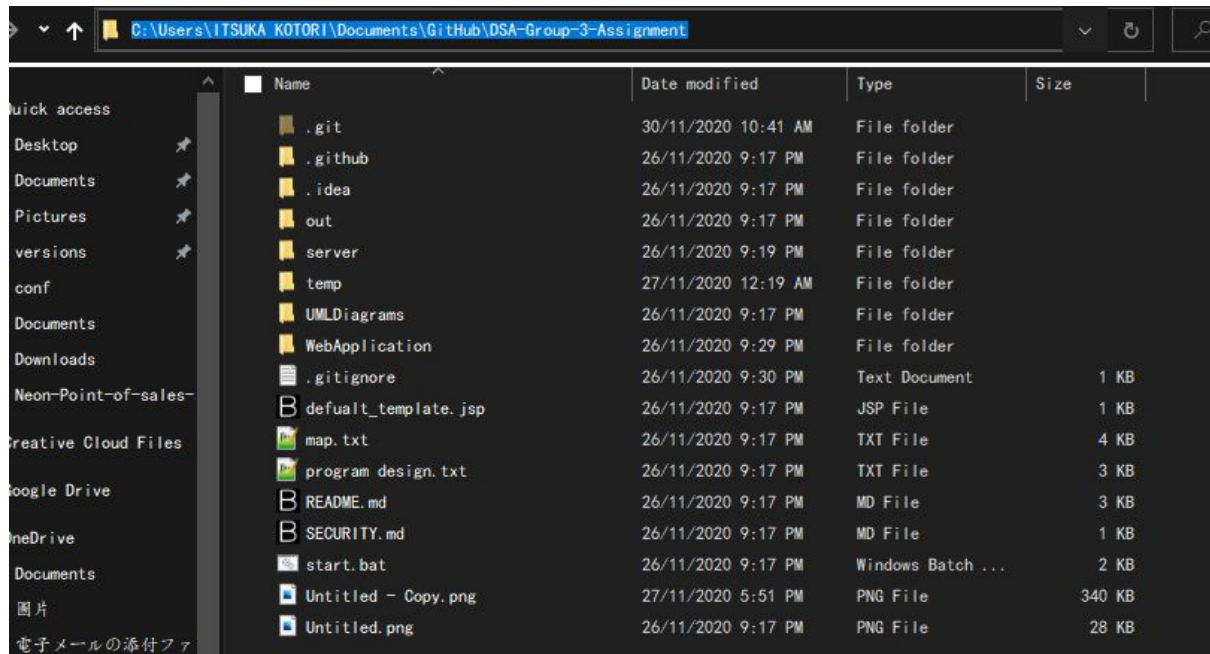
C:\Users\ITSUKA KOTORI\Documents\GitHub\DSA-Group-3-Assignment

uick access
Desktop
Documents
Pictures
versions
conf
Documents
Downloads
Neon-Point-of-sales-
reative Cloud Files
oogle Drive
neDrive
Documents
图片
電子メールの添付ファ

| Name | Date modified | Type | Size |
|---|---|---|---|
| .git | 30/11/2020 10:41 AM | File folder | |
| .github | 26/11/2020 9:17 PM | File folder | |
| .idea | 26/11/2020 9:17 PM | File folder | |
| out | 26/11/2020 9:17 PM | File folder | |
| server | 26/11/2020 9:19 PM | File folder | |
| temp | 27/11/2020 12:19 AM | File folder | |
| UMLDiagrams | 26/11/2020 9:17 PM | File folder | |
| WebApplication | 26/11/2020 9:29 PM | File folder | |
| .gitignore | 26/11/2020 9:30 PM | Text Document | 1 KB |
| defualt_template.jsp | 26/11/2020 9:17 PM | JSP File | 1 KB |
| map.txt | 26/11/2020 9:17 PM | TXT File | 4 KB |
| program design.txt | 26/11/2020 9:17 PM | TXT File | 3 KB |
| README.md | 26/11/2020 9:17 PM | MD File | 3 KB |
| SECURITY.md | 26/11/2020 9:17 PM | MD File | 1 KB |
| start.bat | 26/11/2020 9:17 PM | Windows Batch ... | 2 KB |
| Untitled - Copy.png | 27/11/2020 5:51 PM | PNG File | 340 KB |
| Untitled.png | 26/11/2020 9:17 PM | PNG File | 28 KB |